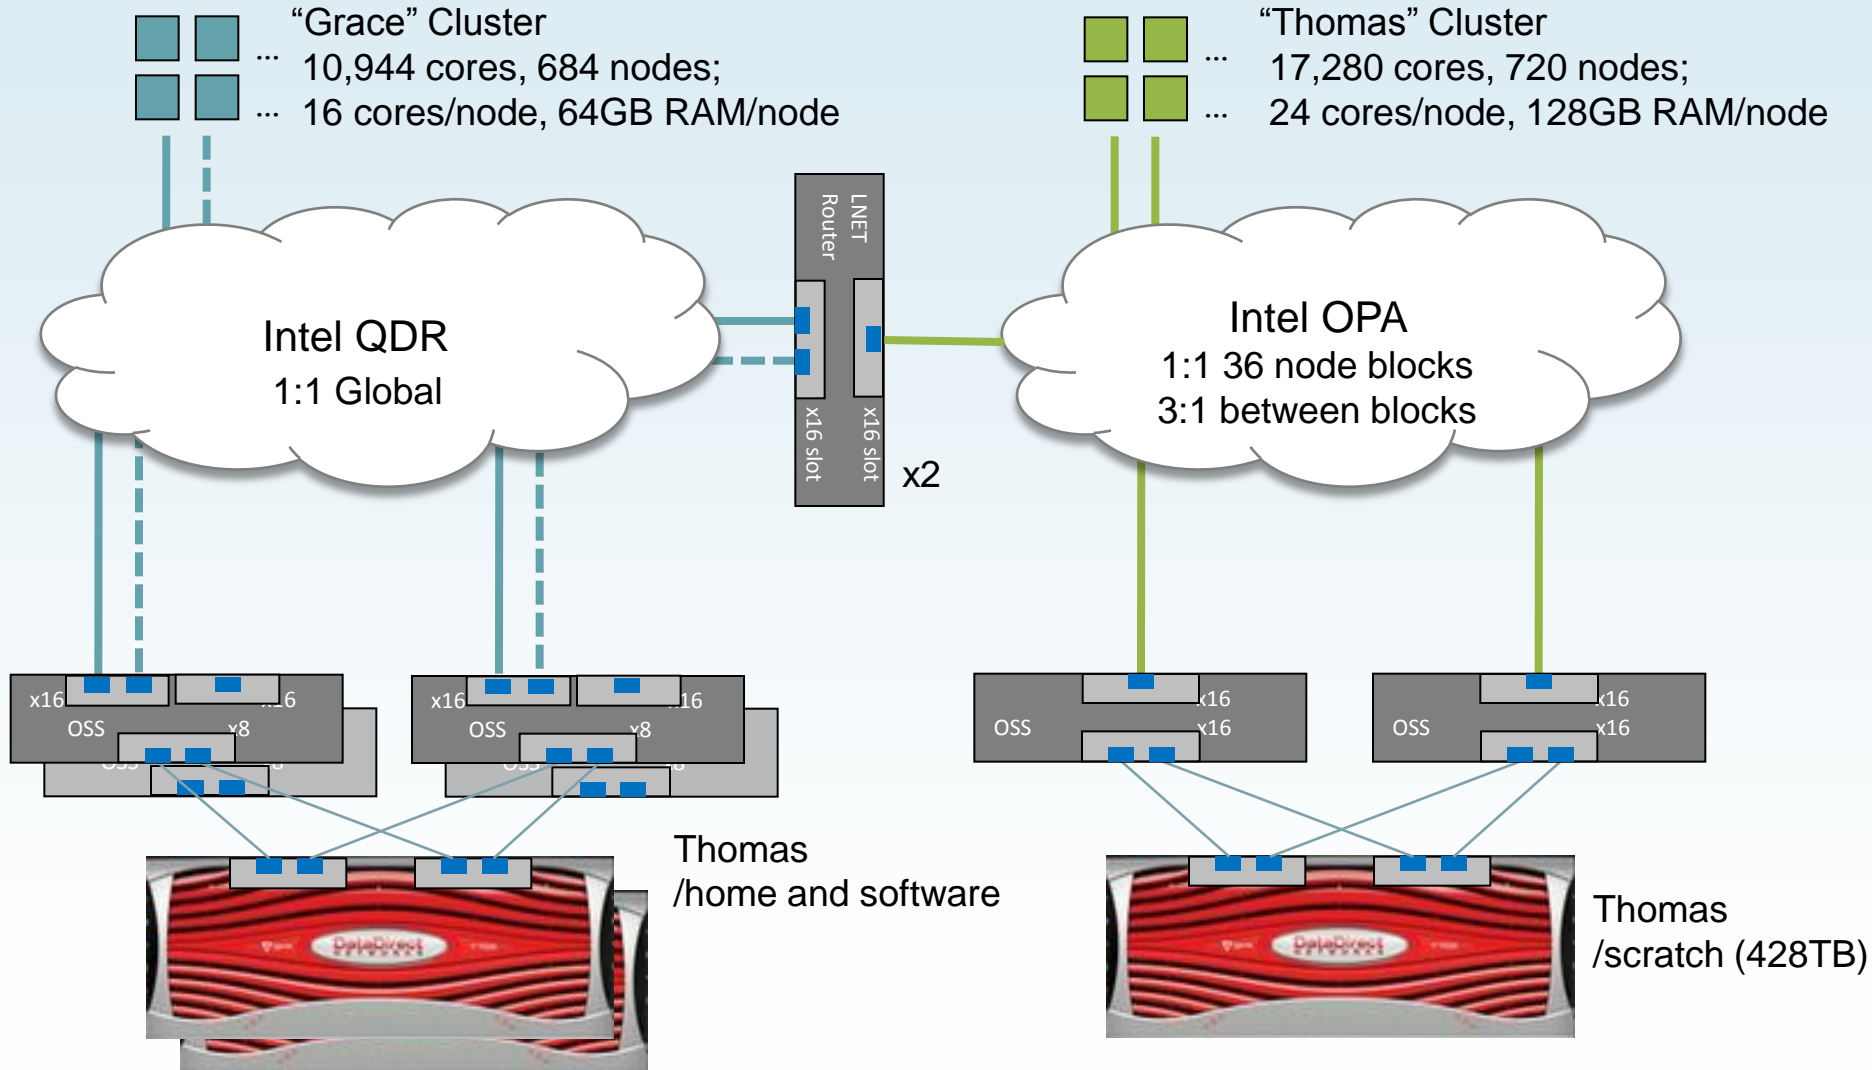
“Grace” Cluster
10,944 cores, 684 nodes;
16 cores/node, 64GB RAM/node

“Thomas” Cluster
17,280 cores, 720 nodes;
24 cores/node, 128GB RAM/node

LNET Router

x16 slot
x16 slot
x2

Intel QDR
1:1 Global

Intel OPA
1:1 36 node blocks
3:1 between blocks

x16 OSS x16 x8

x16 OSS x16 x8

OSS x16 x16

OSS x16 x16

DataDirect

Thomas
/home and software

DataDirect

Thomas
/scratch (428TB)